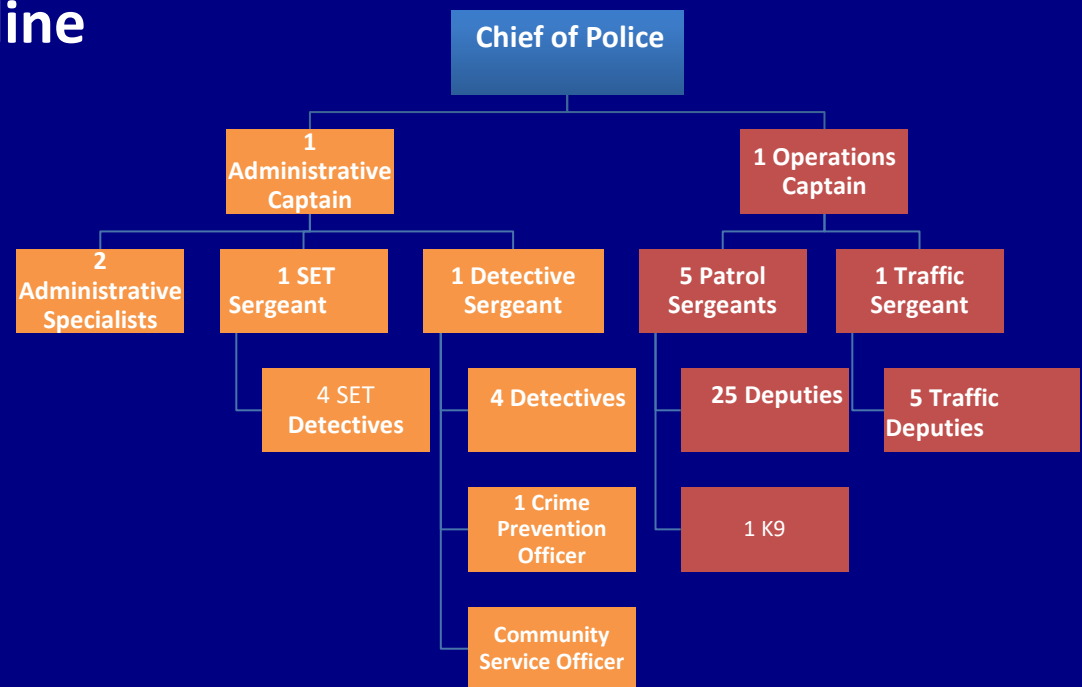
ine

Chief of Police

1 Administrative Captain

1 Operations Captain

2 Administrative Specialists

1 SET Sergeant

1 Detective Sergeant

5 Patrol Sergeants

1 Traffic Sergeant

4 SET Detectives

4 Detectives

25 Deputies

5 Traffic Deputies

1 Crime Prevention Officer

1 K9

Community Service Officer